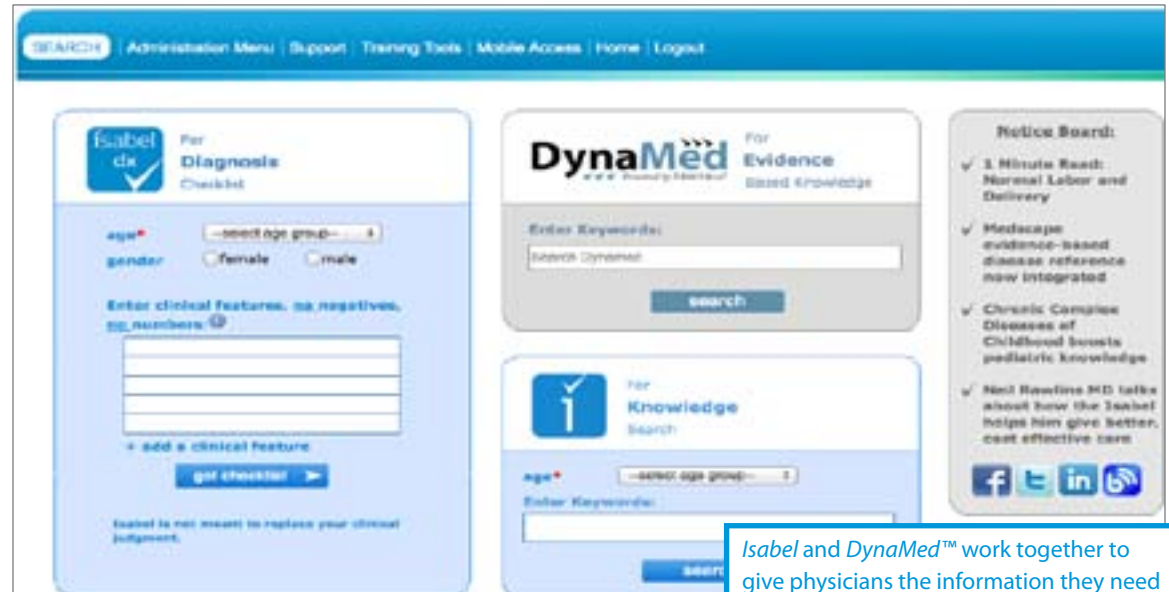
SEARCH | Administration Menu | Support | Training Tools | Mobile Access | Home | Logout

Isabel dx

For Diagnosis Checklist

age* --select age group-- gender female male

Enter clinical features, no negatives, no numbers

+ add a clinical feature

get checklist

Isabel is not meant to replace your clinical judgment.

DynaMed

For Evidence Based Knowledge

Enter Keywords:

Search Dynamed

search

For Knowledge Search

age* --select age group--

Enter Keywords:

search

Notice Board:

1 Minute Read: Normal Labor and Delivery

Medscape evidence-based disease reference now integrated

Chronic Complex Diseases of Childhood boosts pediatric knowledge

Neil Rawlins MD talks about how the Isabel helps him give better, cost effective care

*Isabel* and *DynaMed™* work together to give physicians the information they need